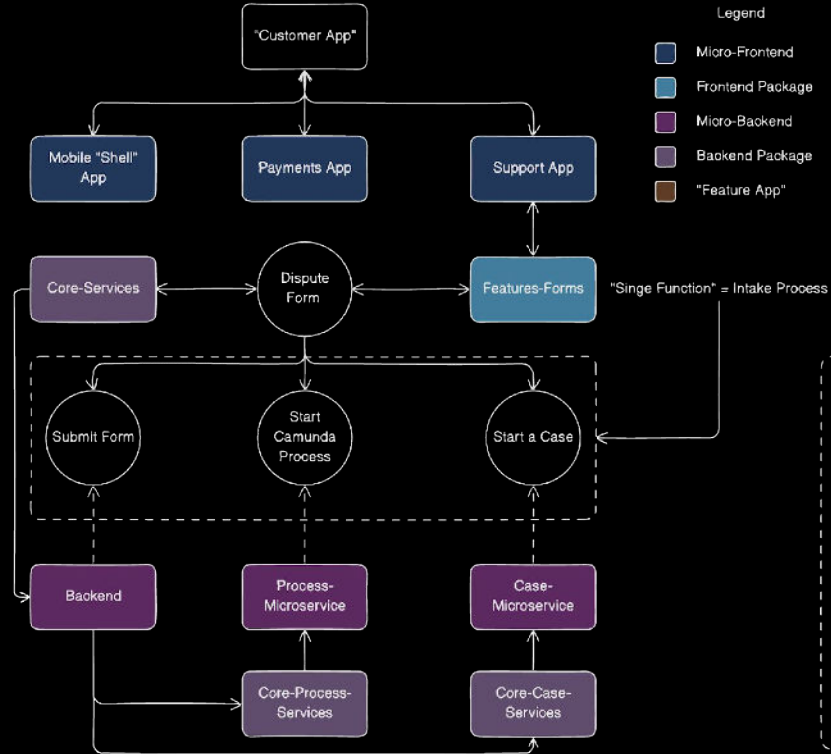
"Customer App"

Legend

Micro-Frontend

Frontend Package

Micro-Backend

Backend Package

"Feature App"

Mobile "Shell" App

Payments App

Support App

Core-Services

Dispute Form

Features-Forms

"Singe Function" = Intake Process

Submit Form

Start Camunda Process

Start a Case

Backend

Process-Microservice

Case-Microservice

Core-Process-Services

Core-Case-Services